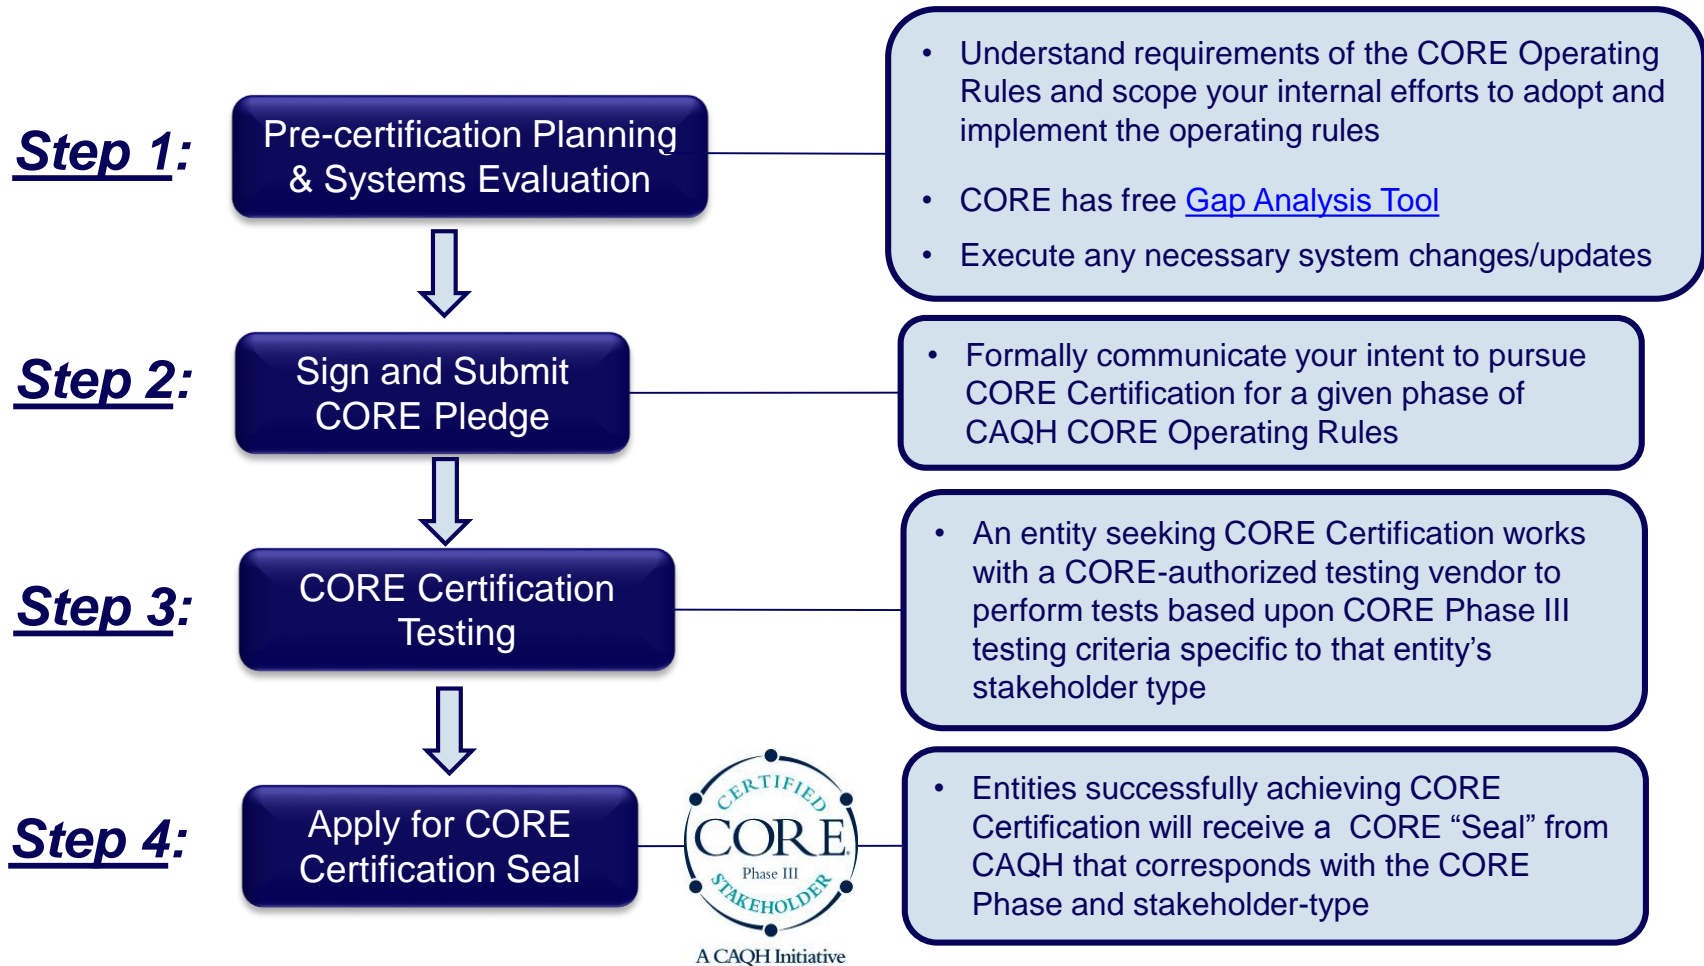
Step 1:

Pre-certification Planning & Systems Evaluation

• Understand requirements of the CORE Operating Rules and scope your internal efforts to adopt and implement the operating rules

• CORE has free Gap Analysis Tool

• Execute any necessary system changes/updates

Step 2:

Sign and Submit CORE Pledge

• Formally communicate your intent to pursue CORE Certification for a given phase of CAQH CORE Operating Rules

Step 3:

CORE Certification Testing

• An entity seeking CORE Certification works with a CORE-authorized testing vendor to perform tests based upon CORE Phase III testing criteria specific to that entity's stakeholder type

Step 4:

Apply for CORE Certification Seal

CERTIFIED
CORE
Phase III
STAKEHOLDER
A CAQH Initiative

• Entities successfully achieving CORE Certification will receive a CORE "Seal" from CAQH that corresponds with the CORE Phase and stakeholder-type